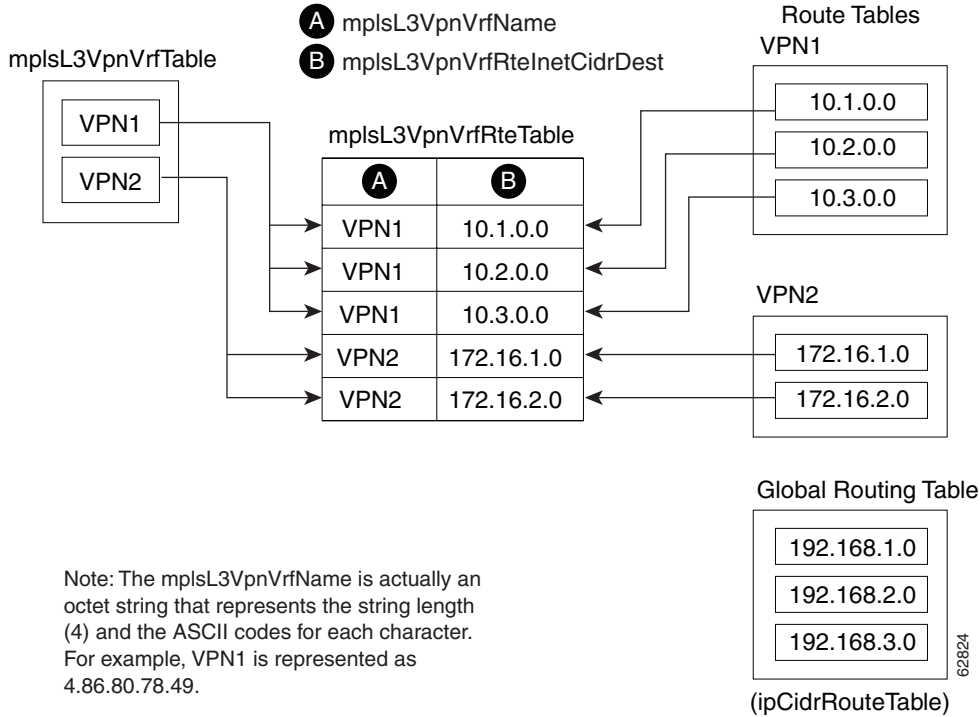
A mplsL3VpnVrfName
B mplsL3VpnVrfRteInetCidrDest

Route Tables
VPN1

mplsL3VpnVrfTable

VPN1
VPN2

mplsL3VpnVrfRteTable

| A | B |
|---|---|
| VPN1 | 10.1.0.0 |
| VPN1 | 10.2.0.0 |
| VPN1 | 10.3.0.0 |
| VPN2 | 172.16.1.0 |
| VPN2 | 172.16.2.0 |

10.1.0.0
10.2.0.0
10.3.0.0

VPN2
172.16.1.0
172.16.2.0

Global Routing Table
192.168.1.0
192.168.2.0
192.168.3.0
(ipCidrRouteTable)

Note: The mplsL3VpnVrfName is actually an octet string that represents the string length (4) and the ASCII codes for each character. For example, VPN1 is represented as 4.86.80.78.49.

62824